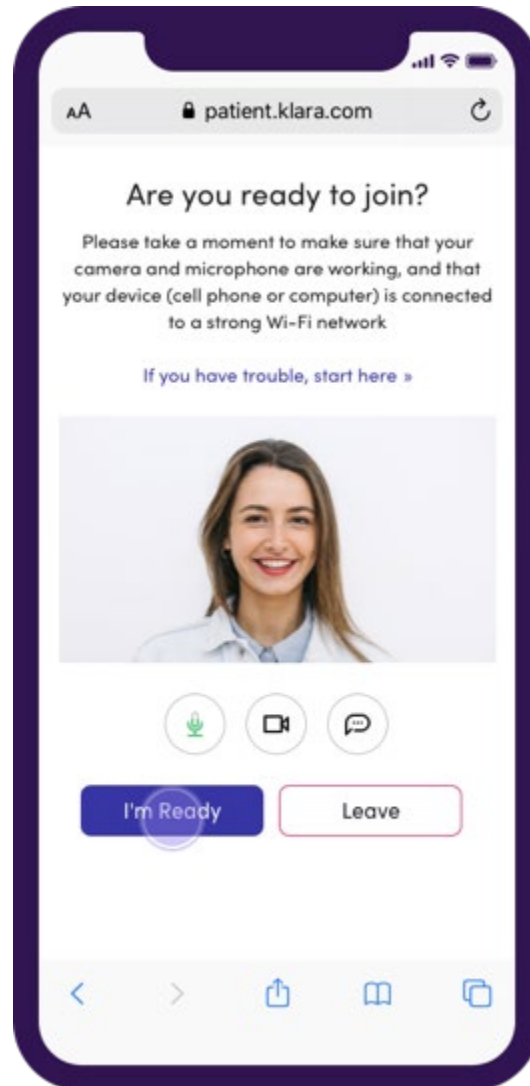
AA patient.klara.com

Are you ready to join?

Please take a moment to make sure that your camera and microphone are working, and that your device (cell phone or computer) is connected to a strong Wi-Fi network

If you have trouble, start here »

I'm Ready

Leave